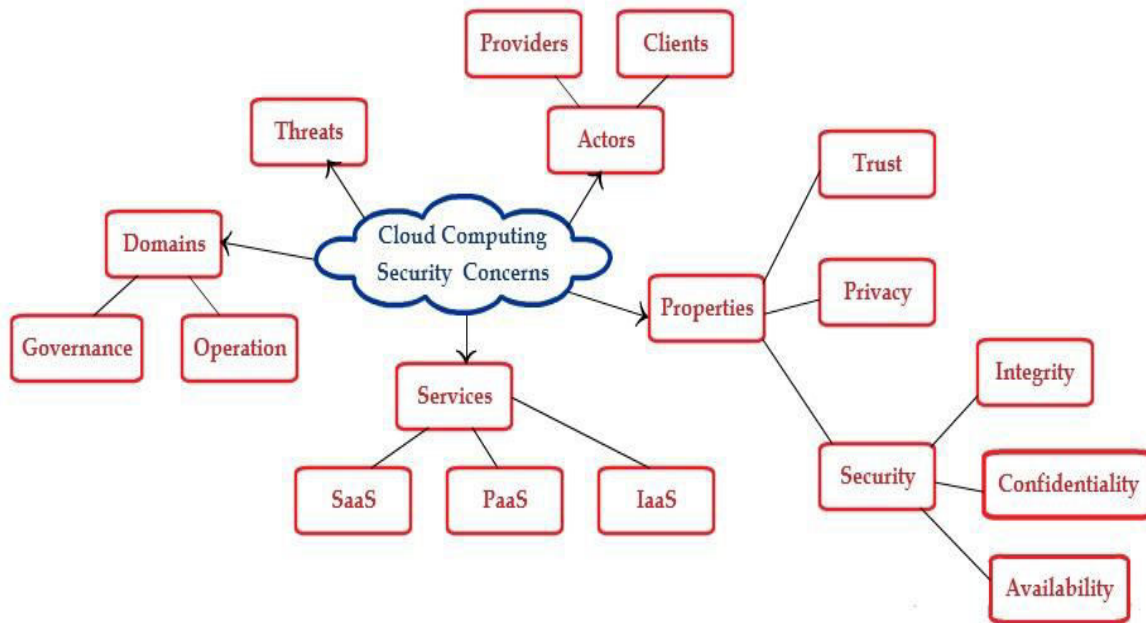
Providers

Clients

Threats

Actors

Trust

Domains

Cloud Computing Security Concerns

Properties

Privacy

Governance

Operation

Services

Integrity

Security

Confidentiality

SaaS

PaaS

IaaS

Availability